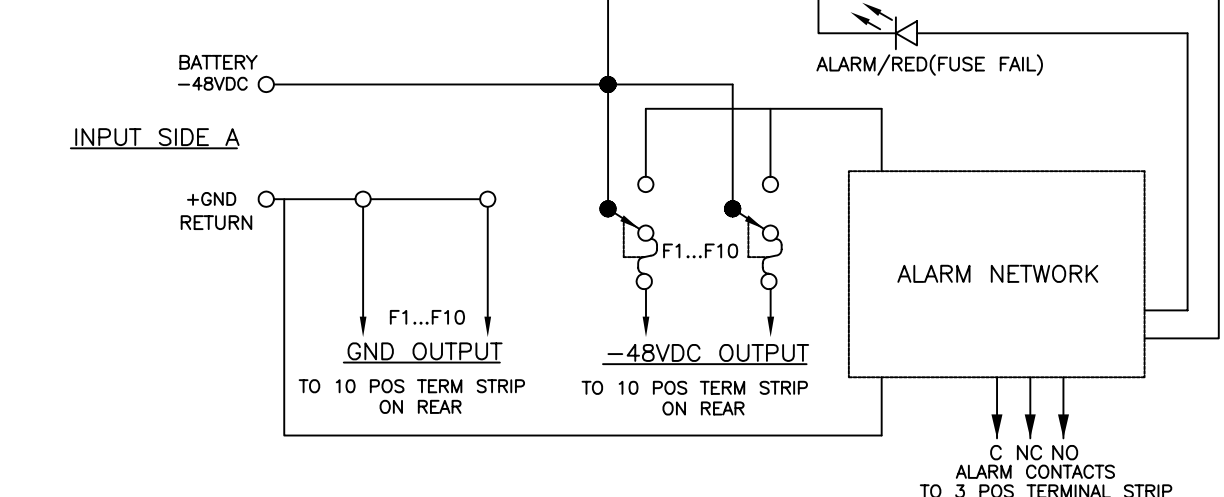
ALARM/RED(FUSE FAIL)

BATTERY
−48VDC

INPUT SIDE A

+GND
RETURN

F1...F10

ALARM NETWORK

F1...F10

GND OUTPUT

TO 10 POS TERM STRIP
ON REAR

−48VDC OUTPUT

TO 10 POS TERM STRIP
ON REAR

C NC NO
ALARM CONTACTS
TO 3 POS TERMINAL STRIP